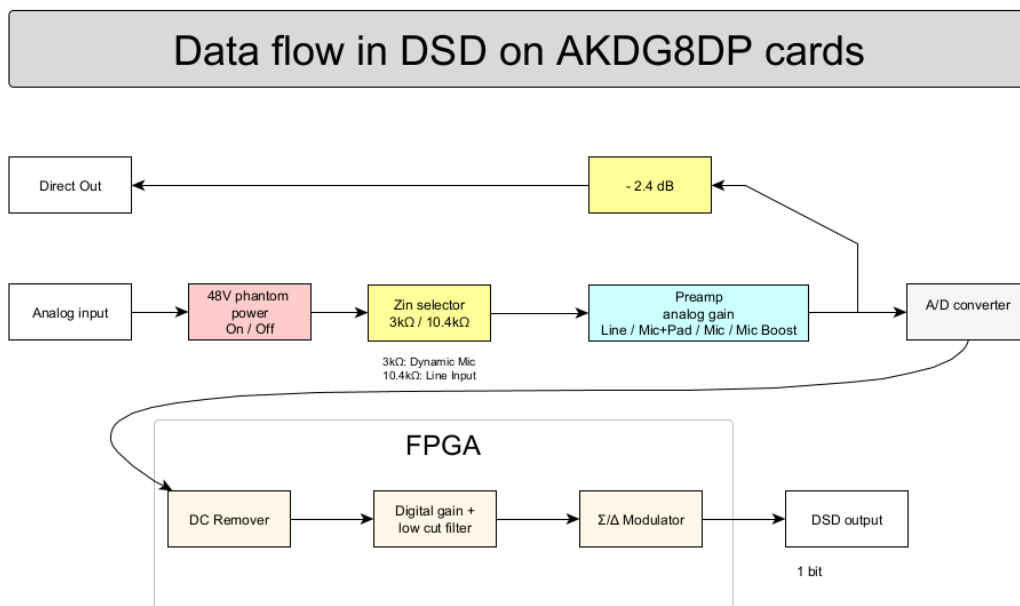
Data flow in DSD on AKDG8DP cards

Direct Out

- 2.4 dB

Analog input

48V phantom power On / Off

Zin selector 3kΩ / 10.4kΩ

3kΩ: Dynamic Mic
10.4kΩ: Line Input

Preamp analog gain Line / Mic+Pad / Mic / Mic Boost

A/D converter

FPGA

DC Remover

Digital gain + low cut filter

Σ/Δ Modulator

DSD output

1 bit